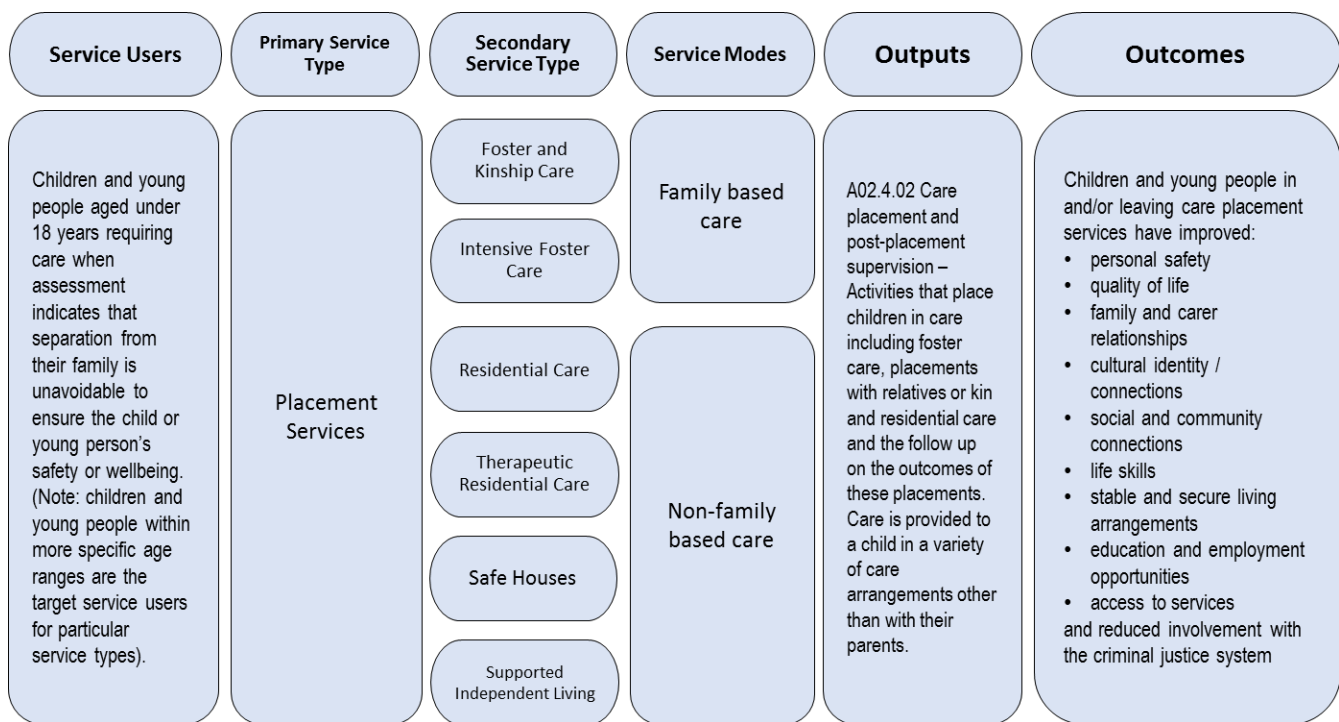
Service Users

Primary Service Type

Secondary Service Type

Service Modes

Outputs

Outcomes

Children and young people aged under 18 years requiring care when assessment indicates that separation from their family is unavoidable to ensure the child or young person's safety or wellbeing. (Note: children and young people within more specific age ranges are the target service users for particular service types).

Placement Services

Foster and Kinship Care

Intensive Foster Care

Residential Care

Therapeutic Residential Care

Safe Houses

Supported Independent Living

Family based care

Non-family based care

A02.4.02 Care placement and post-placement supervision – Activities that place children in care including foster care, placements with relatives or kin and residential care and the follow up on the outcomes of these placements. Care is provided to a child in a variety of care arrangements other than with their parents.

Children and young people in and/or leaving care placement services have improved:
• personal safety
• quality of life
• family and carer relationships
• cultural identity / connections
• social and community connections
• life skills
• stable and secure living arrangements
• education and employment opportunities
• access to services
and reduced involvement with the criminal justice system